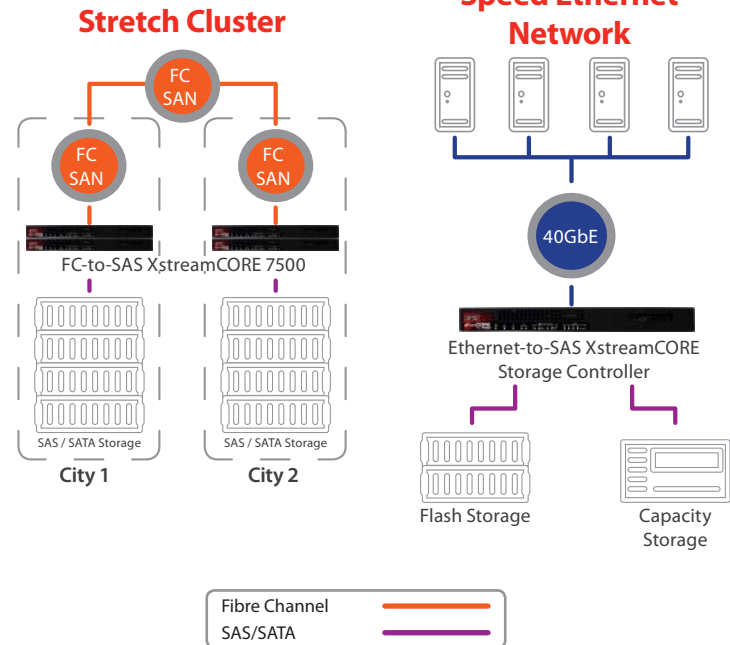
Stretch Cluster

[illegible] Speed Ethernet Network

FC SAN

FC SAN

FC SAN

FC-to-SAS XstreamCORE 7500

SAS / SATA Storage

SAS / SATA Storage

City 1

City 2

40GbE

Ethernet-to-SAS XstreamCORE Storage Controller

Flash Storage

Capacity Storage

Fibre Channel

SAS/SATA